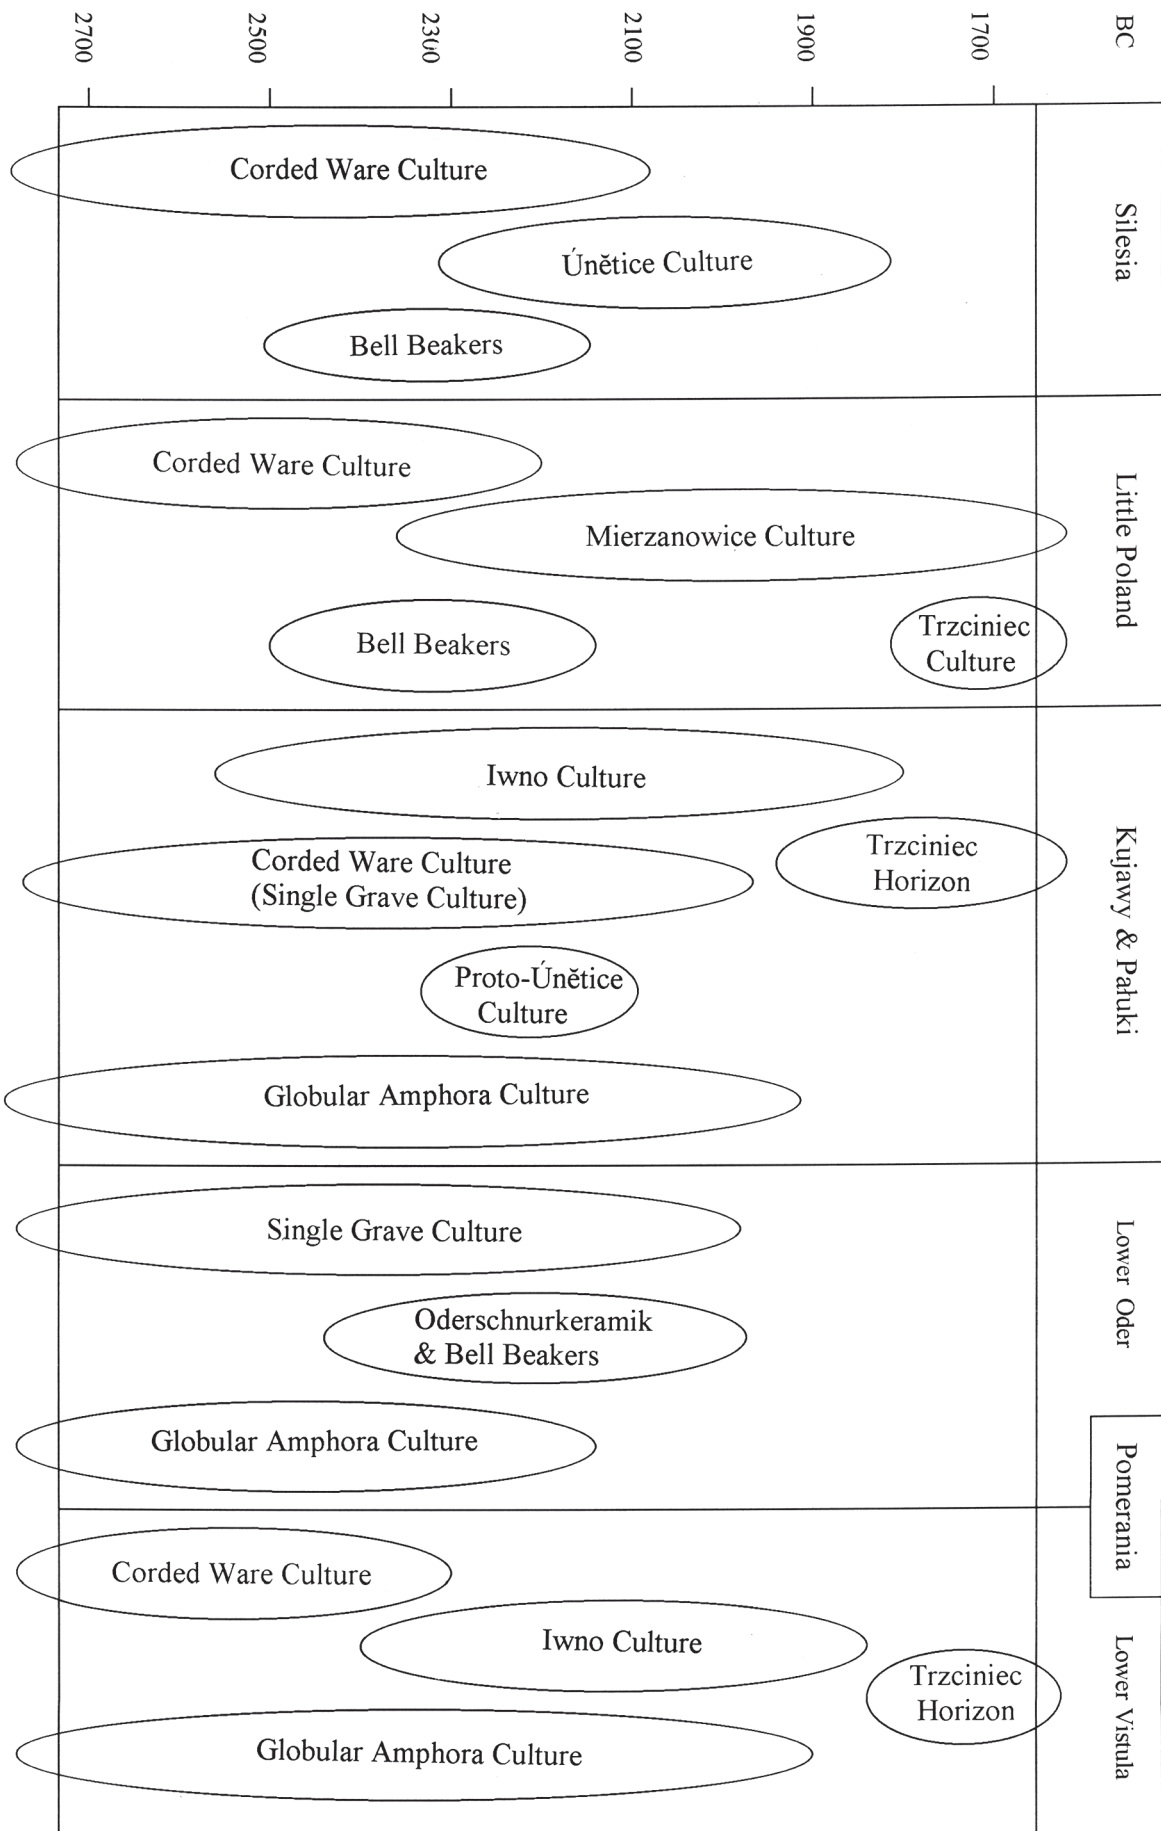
BC

1700

1900

2100

2300

2500

2700

Silesia

Corded Ware Culture

Únětice Culture

Bell Beakers

Little Poland

Corded Ware Culture

Mierzanowice Culture

Bell Beakers

Trzciniec Culture

Kujawy & Pałuki

Iwno Culture

Corded Ware Culture (Single Grave Culture)

Trzciniec Horizon

Proto-Únětice Culture

Globular Amphora Culture

Lower Oder

Single Grave Culture

Oderschnurkeramik & Bell Beakers

Globular Amphora Culture

Pomerania

Lower Vistula

Corded Ware Culture

Iwno Culture

Trzciniec Horizon

Globular Amphora Culture